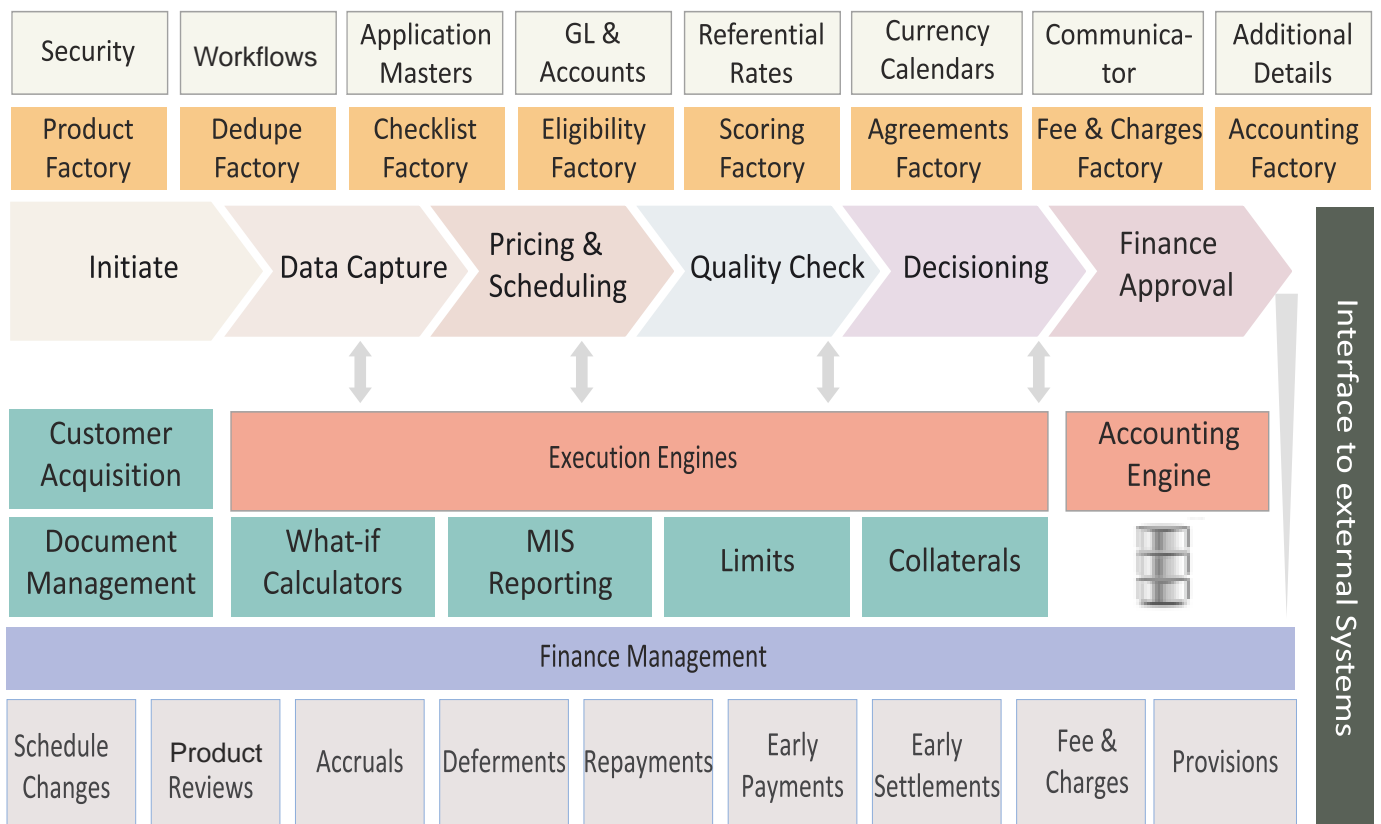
Security
Workflows
Application Masters
GL & Accounts
Referential Rates
Currency Calendars
Communicator
Additional Details

Product Factory
Dedupe Factory
Checklist Factory
Eligibility Factory
Scoring Factory
Agreements Factory
Fee & Charges Factory
Accounting Factory

Initiate
Data Capture
Pricing & Scheduling
Quality Check
Decisioning
Finance Approval

Interface to external Systems

Customer Acquisition
Execution Engines
Accounting Engine

Document Management
What-if Calculators
MIS Reporting
Limits
Collaterals

Finance Management

Schedule Changes
Product Reviews
Accruals
Deferments
Repayments
Early Payments
Early Settlements
Fee & Charges
Provisions